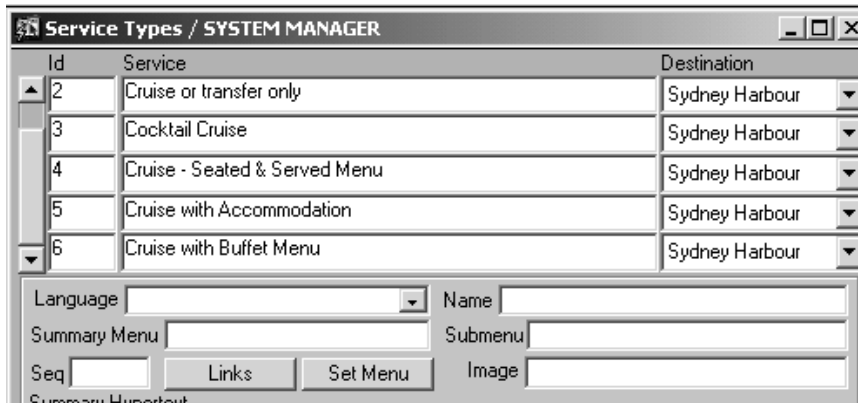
Service Types / SYSTEM MANAGER

| Id | Service | Destination |
|---|---|---|
| 2 | Cruise or transfer only | Sydney Harbour |
| 3 | Cocktail Cruise | Sydney Harbour |
| 4 | Cruise - Seated & Served Menu | Sydney Harbour |
| 5 | Cruise with Accommodation | Sydney Harbour |
| 6 | Cruise with Buffet Menu | Sydney Harbour |

Language
Name
Summary Menu
Submenu
Seq
Links
Set Menu
Image
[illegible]